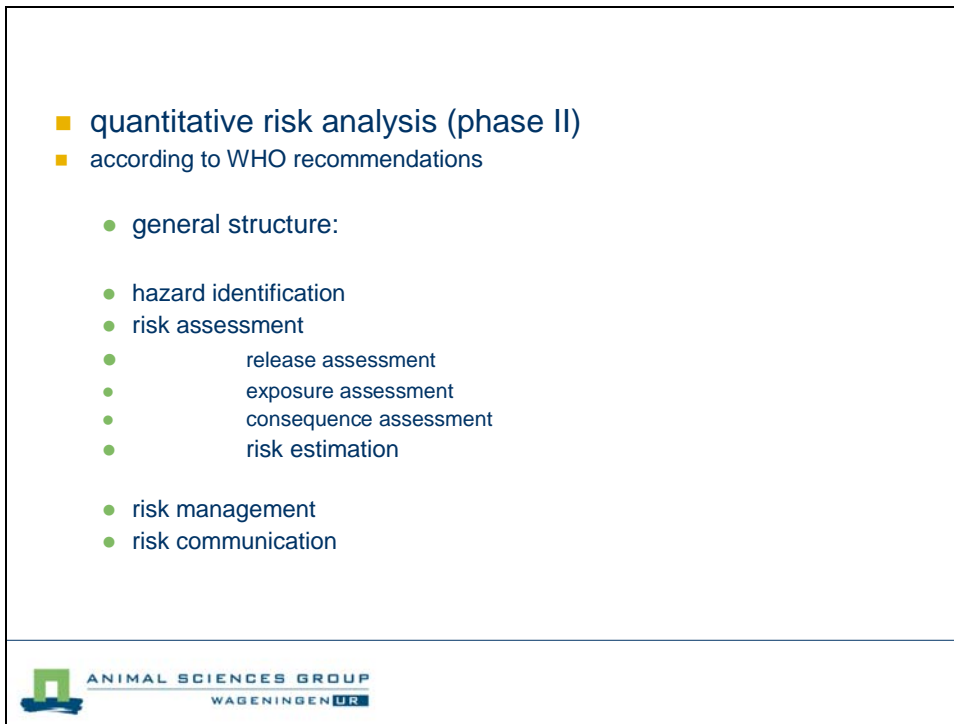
quantitative risk analysis (phase II)

according to WHO recommendations

general structure:

hazard identification

risk assessment

release assessment

exposure assessment

consequence assessment

risk estimation

risk management

risk communication

ANIMAL SCIENCES GROUP

WAGENINGEN UR